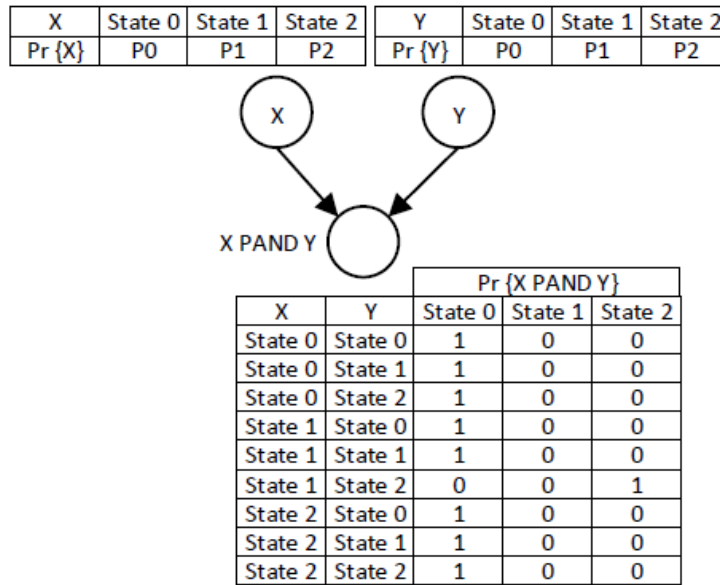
| X | State 0 | State 1 | State 2 |
|---|---|---|---|
| Pr {X} | P0 | P1 | P2 |

| Y | State 0 | State 1 | State 2 |
|---|---|---|---|
| Pr {Y} | P0 | P1 | P2 |

X

Y

X PAND Y

| | | Pr {X PAND Y} | | |
|---|---|---|---|---|
| X | Y | State 0 | State 1 | State 2 |
| State 0 | State 0 | 1 | 0 | 0 |
| State 0 | State 1 | 1 | 0 | 0 |
| State 0 | State 2 | 1 | 0 | 0 |
| State 1 | State 0 | 1 | 0 | 0 |
| State 1 | State 1 | 1 | 0 | 0 |
| State 1 | State 2 | 0 | 0 | 1 |
| State 2 | State 0 | 1 | 0 | 0 |
| State 2 | State 1 | 1 | 0 | 0 |
| State 2 | State 2 | 1 | 0 | 0 |